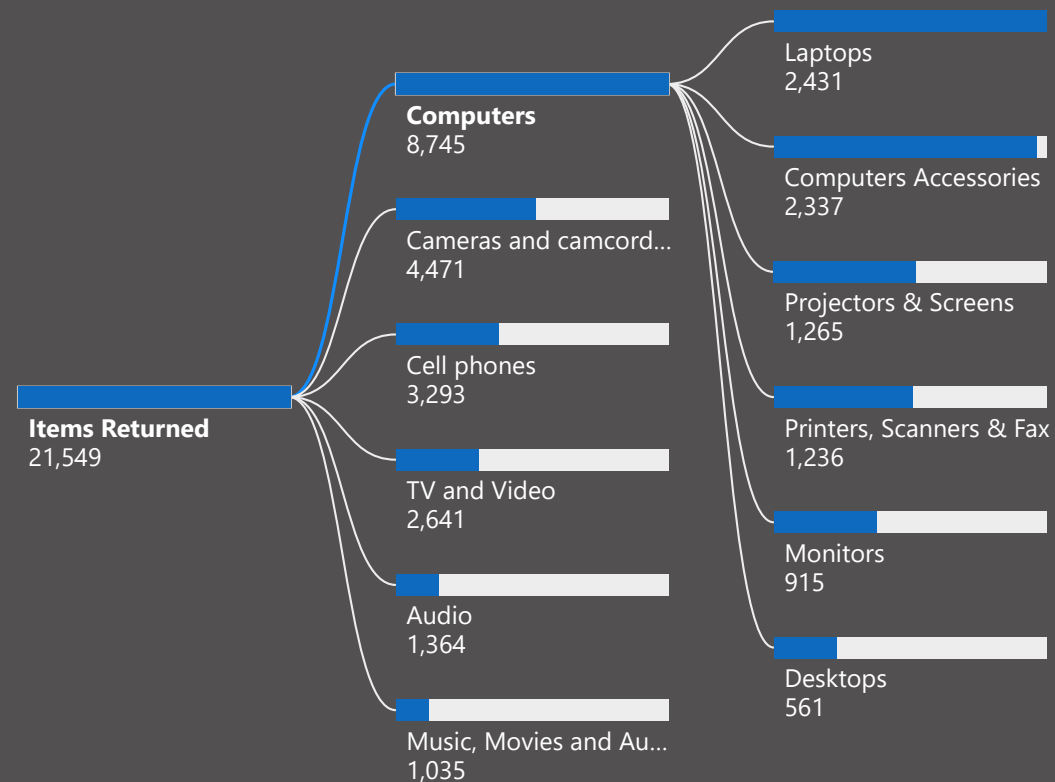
Items Returned
21,549

Computers
8,745

Cameras and camcord...
4,471

Cell phones
3,293

TV and Video
2,641

Audio
1,364

Music, Movies and Au...
1,035

Laptops
2,431

Computers Accessories
2,337

Projectors & Screens
1,265

Printers, Scanners & Fax
1,236

Monitors
915

Desktops
561